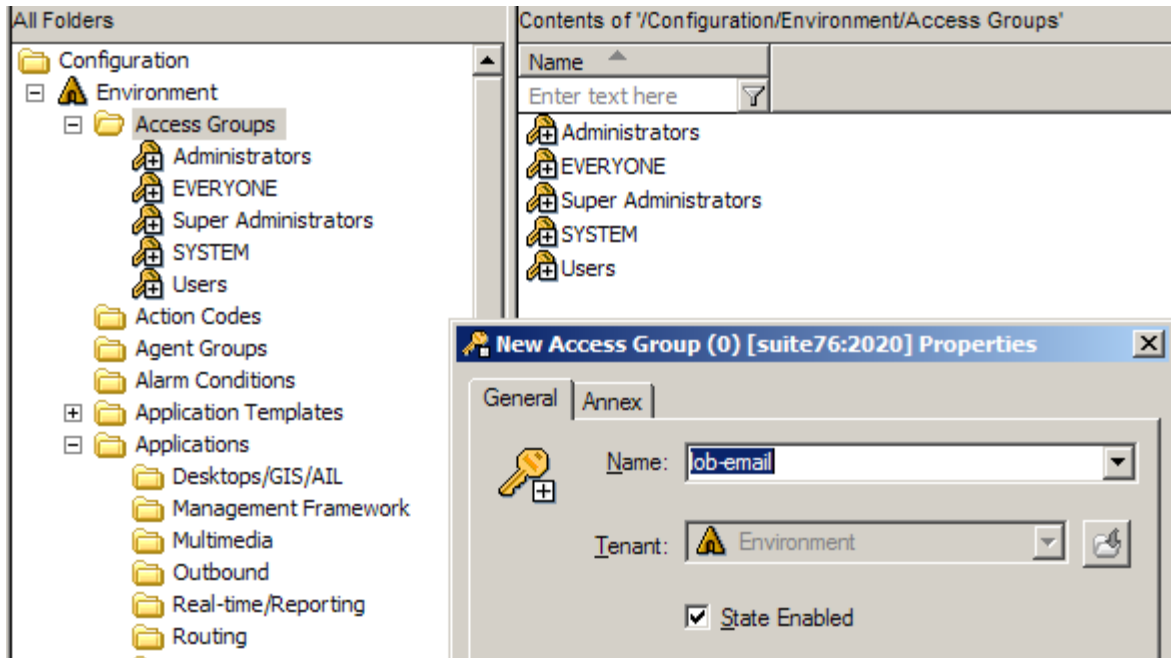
All Folders

Configuration
Environment
Access Groups
Administrators
EVERYONE
Super Administrators
SYSTEM
Users
Action Codes
Agent Groups
Alarm Conditions
Application Templates
Applications
Desktops/GIS/AIL
Management Framework
Multimedia
Outbound
Real-time/Reporting
Routing

Contents of '/Configuration/Environment/Access Groups'

Name
Enter text here
Administrators
EVERYONE
Super Administrators
SYSTEM
Users

New Access Group (0) [suite76:2020] Properties

General
Annex

Name: Job-email

Tenant: Environment

State Enabled